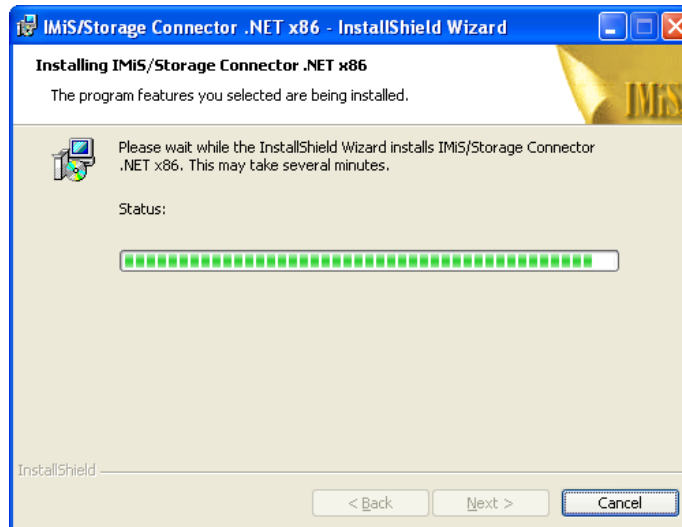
IMiS/Storage Connector .NET x86 - InstallShield Wizard

Installing IMiS/Storage Connector .NET x86

The program features you selected are being installed.

IMiS

Please wait while the InstallShield Wizard installs IMiS/Storage Connector .NET x86. This may take several minutes.

Status:

InstallShield

< Back
Next >
Cancel